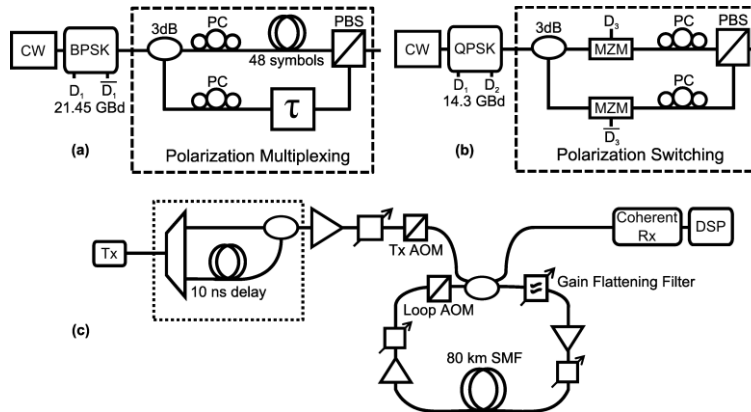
CW
BPSK
$D_1$ $\overline{D_1}$
21.45 GBd
3dB
PC
48 symbols
PBS
PC
$\tau$
(a)
Polarization Multiplexing

CW
QPSK
$D_1$ $D_2$
14.3 GBd
3dB
$D_3$
MZM
PC
PBS
PC
MZM
$\overline{D_3}$
(b)
Polarization Switching

Tx
10 ns delay
Tx AOM
Coherent Rx
DSP
Gain Flattening Filter
Loop AOM
(c)
80 km SMF